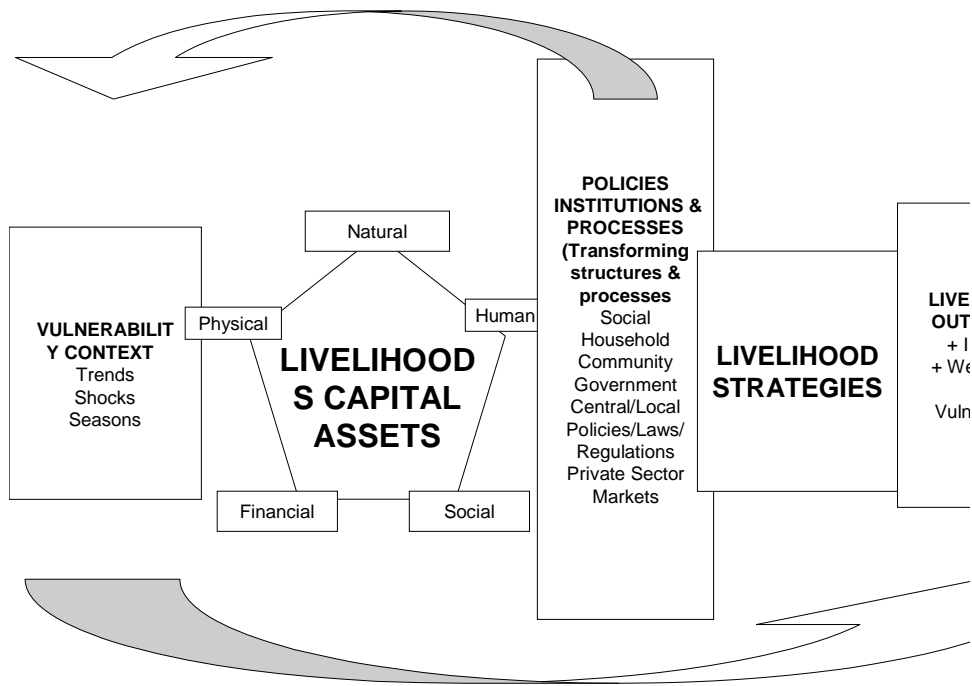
VULNERABILIT Y CONTEXT
Trends
Shocks
Seasons

Natural
Physical
Human
Financial
Social

LIVELIHOOD S CAPITAL ASSETS

POLICIES INSTITUTIONS & PROCESSES (Transforming structures & processes
Social
Household
Community
Government
Central/Local
Policies/Laws/
Regulations
Private Sector
Markets

LIVELIHOOD STRATEGIES

LIVE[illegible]
OUT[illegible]
+ I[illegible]
+ We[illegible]
Vuln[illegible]